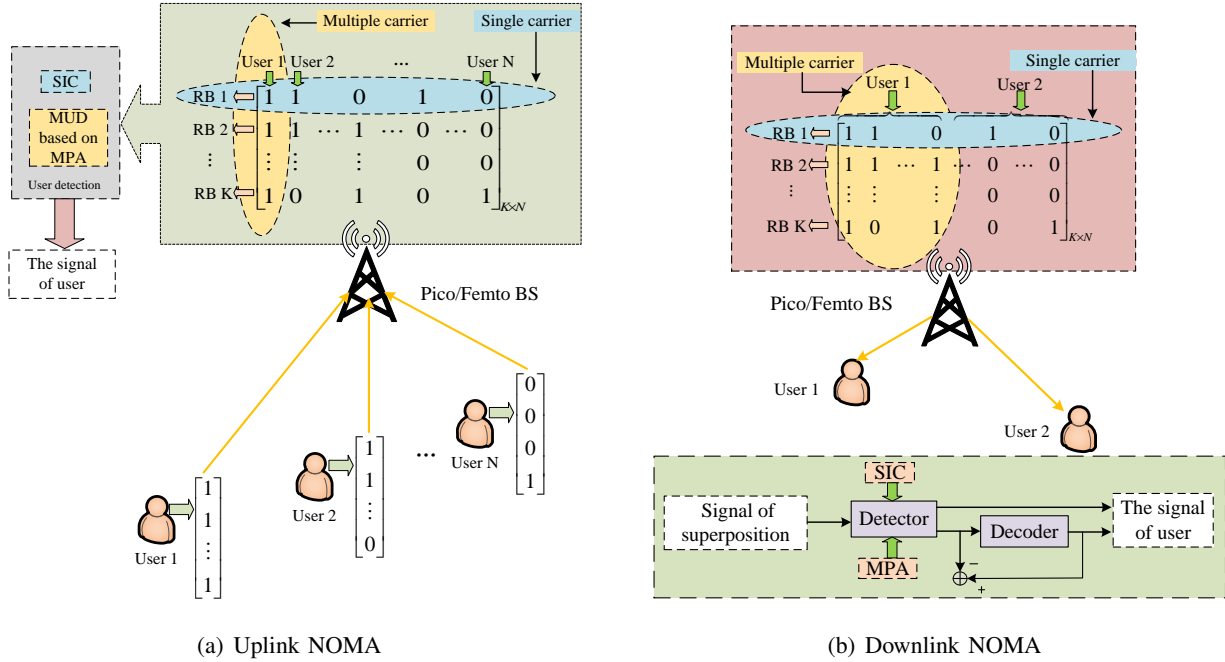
SIC

MUD based on MPA

User detection

The signal of user

Multiple carrier

Single carrier

User 1 User 2 ... User N

RB 1 RB 2 ⋮ RB K

$\begin{bmatrix} 1 & 1 & 0 & 1 & 0 \\ 1 & 1 & \cdots & 1 & \cdots & 0 & \cdots & 0 \\ \vdots & \vdots & & \vdots & & 0 & & 0 \\ 1 & 0 & & 1 & & 0 & & 1 \end{bmatrix}_{K\times N}$

Pico/Femto BS

User 1 $\begin{bmatrix} 1 \\ 1 \\ \vdots \\ 1 \end{bmatrix}$

User 2 $\begin{bmatrix} 1 \\ 1 \\ \vdots \\ 0 \end{bmatrix}$

...

User N $\begin{bmatrix} 0 \\ 0 \\ 0 \\ 1 \end{bmatrix}$

(a) Uplink NOMA

Multiple carrier

Single carrier

User 1 User 2

RB 1 RB 2 ⋮ RB K

$\begin{bmatrix} 1 & 1 & 0 & 1 & 0 \\ 1 & 1 & \cdots & 1 & \cdots & 0 & \cdots & 0 \\ \vdots & \vdots & & \vdots & & 0 & & 0 \\ 1 & 0 & & 1 & & 0 & & 1 \end{bmatrix}_{K\times N}$

Pico/Femto BS

User 1

User 2

SIC

Signal of superposition

Detector

Decoder

The signal of user

MPA

$-$

$+$

(b) Downlink NOMA